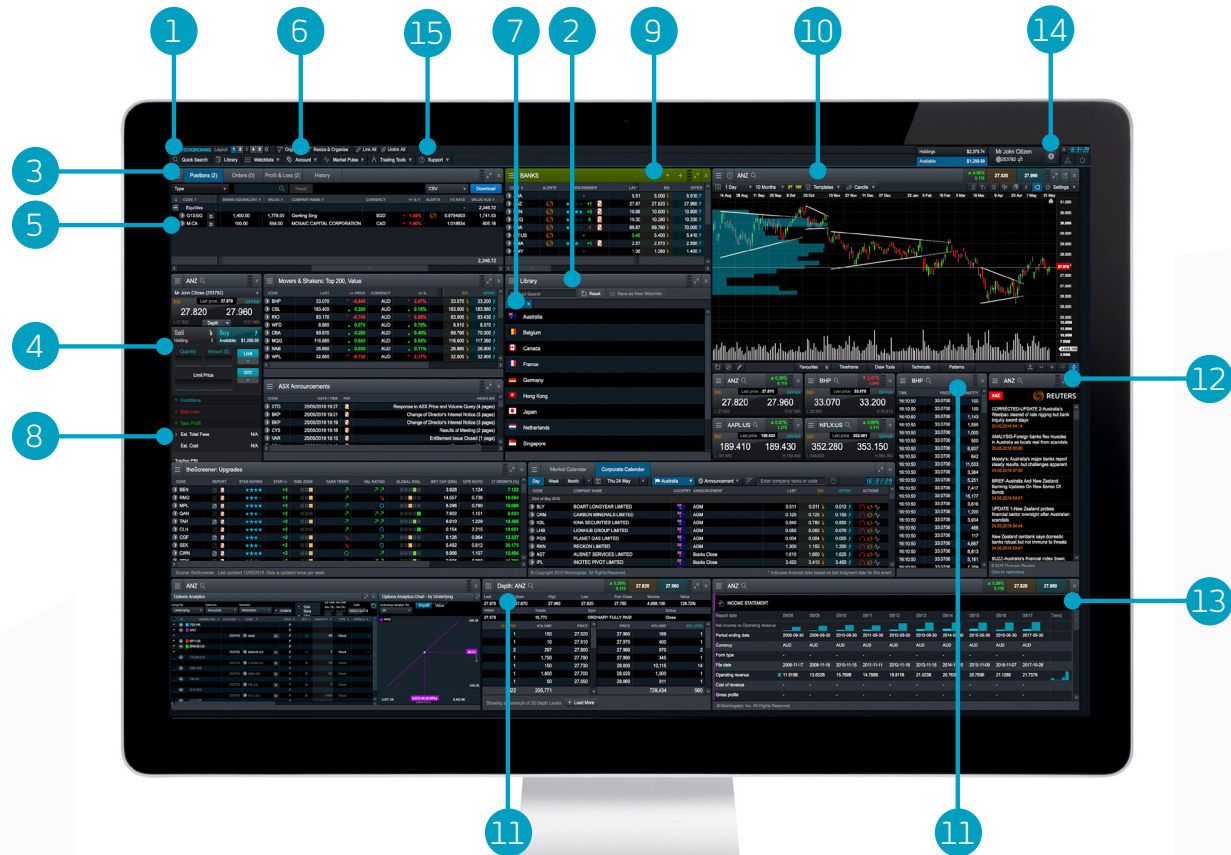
1
6
15
7
2
9
10
14
3
5
4
8
12
13
11
11

Quick Search | Library | Watchlists | Account | Market Pulse | Trading Tools | Support

Positions (2) | Orders (0) | Profit & Loss (2) | History

Equities
G13.EG | 1,400.00 | 1,776.00 | Genting Sing
M.CA | 100.00 | 554.00 | MOSAIC CAPITAL CORPORATION | CAD

BANKS

Library
Reset | Save as New Watchlist
Australia
Belgium
Canada
France
Germany
Hong Kong
Japan
Netherlands
Singapore

ANZ
Mr John Citizen
27.820 | 27.960
Sell | Buy
Quantity | Amount ($)
Limit Price
Conditions
Stop Loss
Take Profit
Est. Total Fees | N/A
Est. Cost | N/A

Movers & Shakers: Top 200, Value
BHP | 33.070
CSL | 183.400
RIO | 83.170
WPD | 8.860
CBA | 69.670
MQG | 116.880
NAB | 26.800
WPL | 32.860

ASX Announcements

ANZ
1 Day | 10 Months | Templates | Candle | Settings
Favourites | Timeframe | Draw Tools | Technicals | Patterns

ANZ | 27.820 | 27.960
BHP | 33.070 | 33.200
AAPL:US | 189.410 | 189.420
NFLX:US | 352.280 | 353.150

BHP

ANZ
REUTERS

theScreener: Upgrades

Market Calendar | Corporate Calendar
Day | Week | Month
BLY | BOART LONGYEAR LIMITED | AGM
CRN | CARBON MINERALS LIMITED | AGM
KSL | KINA SECURITIES LIMITED | AGM
LHB | LIONHUB GROUP LIMITED | AGM
PGS | PLANET GAS LIMITED | AGM
REX | REGIONAL EXPRESS HOLDINGS LIMITED | AGM
AST | AUSNET SERVICES LIMITED | Books Close
IPL | INCITEC PIVOT LIMITED | Books Close

ANZ
Options Analytics

Depth: ANZ
27.820 | 27.960
Load More

ANZ
INCOME STATEMENT
Net Income vs Operating revenue
Report date
Period ending date
Currency | AUD
Form type
File date
Operating revenue
Cost of revenue
Gross profit
© Morningstar, Inc. All Rights Reserved